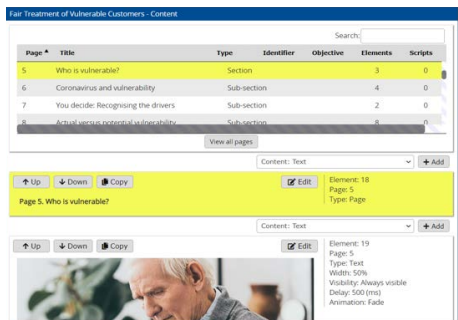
Fair Treatment of Vulnerable Customers - Content

Search:

| Page | Title | Type | Identifier | Objective | Elements | Scripts |
|---|---|---|---|---|---|---|
| 5 | Who is vulnerable? | Section | | | 3 | 0 |
| 6 | Coronavirus and vulnerability | Sub-section | | | 4 | 0 |
| 7 | You decide: Recognising the drivers | Sub-section | | | 2 | 0 |
| 8 | Actual versus potential vulnerability | Sub-section | | | 8 | 0 |

View all pages

Content: Text
+ Add

↑ Up ↓ Down Copy
Edit
Element: 18
Page: 5
Type: Page

Page 5. Who is vulnerable?

Content: Text
+ Add

↑ Up ↓ Down Copy
Edit
Element: 19
Page: 5
Type: Text
Width: 50%
Visibility: Always visible
Delay: 500 (ms)
Animation: Fade